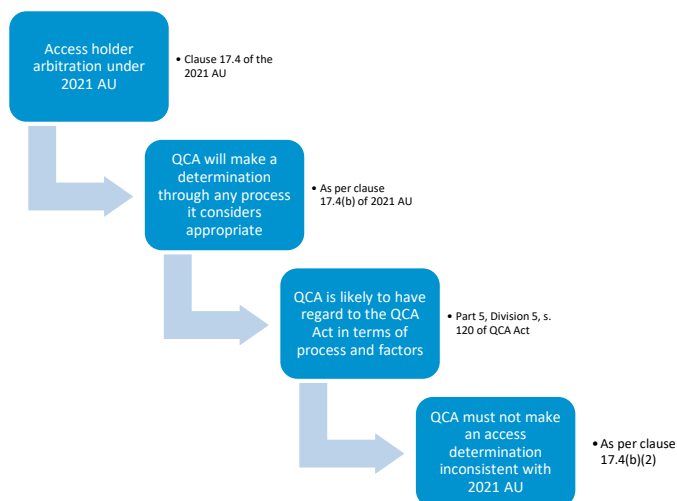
Access holder arbitration under 2021 AU

• Clause 17.4 of the 2021 AU

QCA will make a determination through any process it considers appropriate

• As per clause 17.4(b) of 2021 AU

QCA is likely to have regard to the QCA Act in terms of process and factors

• Part 5, Division 5, s. 120 of QCA Act

QCA must not make an access determination inconsistent with 2021 AU

• As per clause 17.4(b)(2)